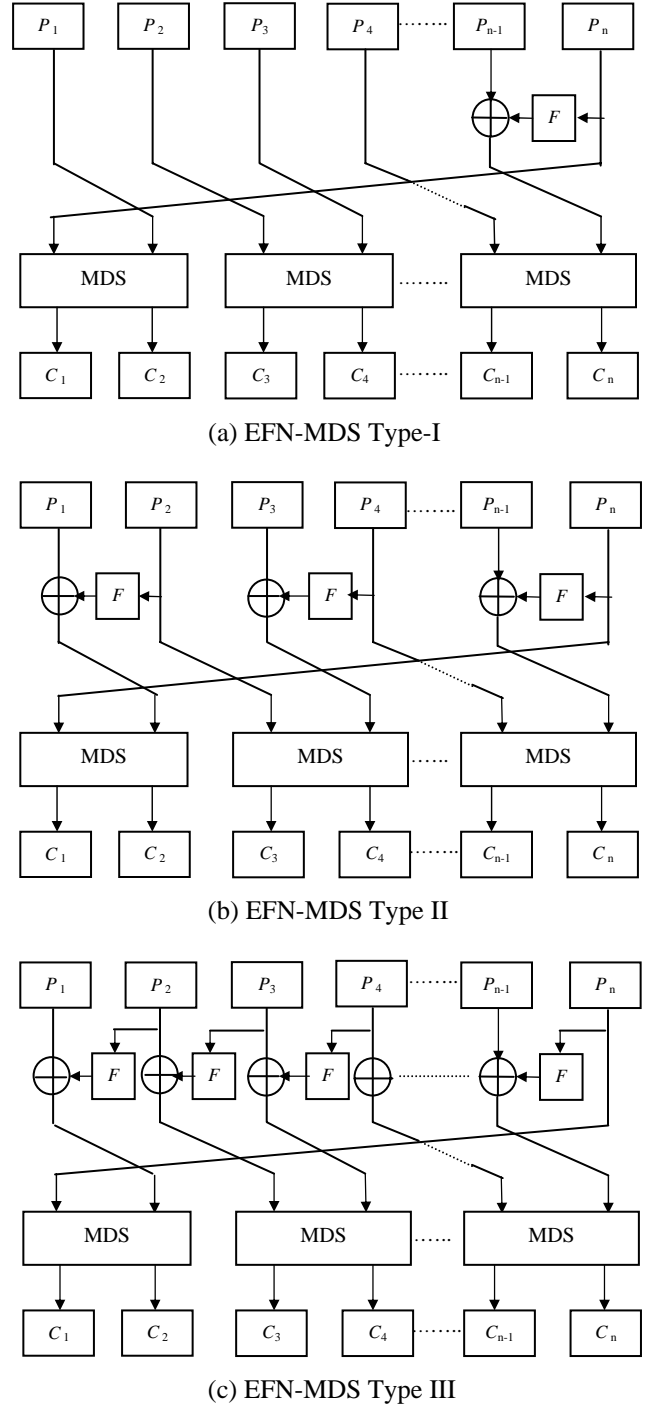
$P_1$ $P_2$ $P_3$ $P_4$ ……. $P_{n-1}$ $P_n$

$F$

MDS MDS …….. MDS

$C_1$ $C_2$ $C_3$ $C_4$ ……. $C_{n-1}$ $C_n$

(a) EFN-MDS Type-I

$P_1$ $P_2$ $P_3$ $P_4$ ……. $P_{n-1}$ $P_n$

$F$ $F$ $F$

MDS MDS …… MDS

$C_1$ $C_2$ $C_3$ $C_4$ ……. $C_{n-1}$ $C_n$

(b) EFN-MDS Type II

$P_1$ $P_2$ $P_3$ $P_4$ ……. $P_{n-1}$ $P_n$

$F$ $F$ $F$ $F$

MDS MDS …… MDS

$C_1$ $C_2$ $C_3$ $C_4$ ……. $C_{n-1}$ $C_n$

(c) EFN-MDS Type III